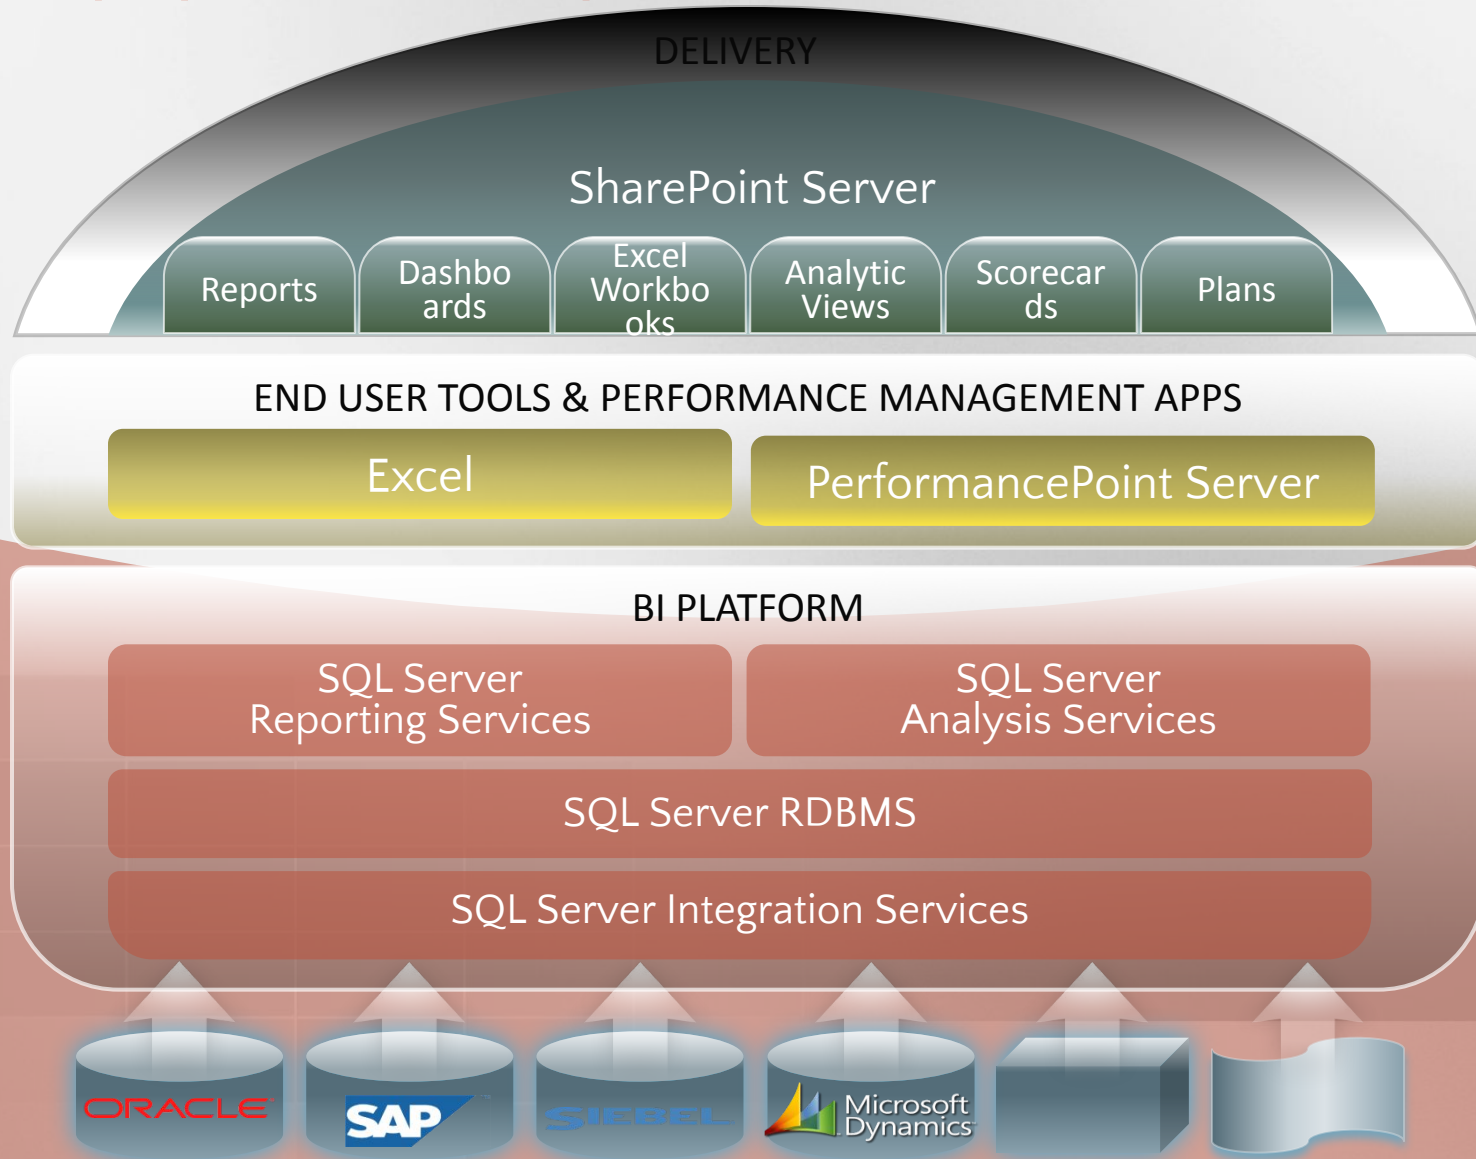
DELIVERY

SharePoint Server

Reports

Dashboards

Excel Workbooks

Analytic Views

Scorecards

Plans

END USER TOOLS & PERFORMANCE MANAGEMENT APPS

Excel

PerformancePoint Server

BI PLATFORM

SQL Server Reporting Services

SQL Server Analysis Services

SQL Server RDBMS

SQL Server Integration Services

ORACLE

SAP

SIEBEL

Microsoft Dynamics